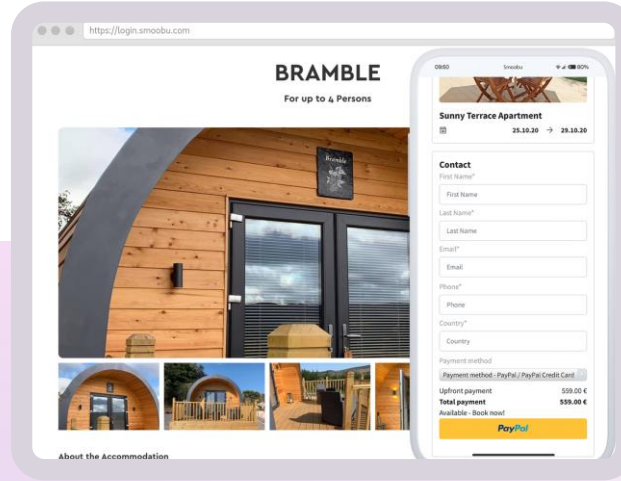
https://login.smoobu.com

BRAMBLE

For up to 4 Persons

Bramble

About the Accommodation

09:00 Smoobu 80%

Sunny Terrace Apartment

25.10.20 → 29.10.20

Contact

First Name*

First Name

Last Name*

Last Name

Email*

Email

Phone*

Phone

Country*

Country

Payment method

Payment method - PayPal / PayPal Credit Card

Upfront payment 559.00 €

Total payment 559.00 €

Available - Book now!

PayPal